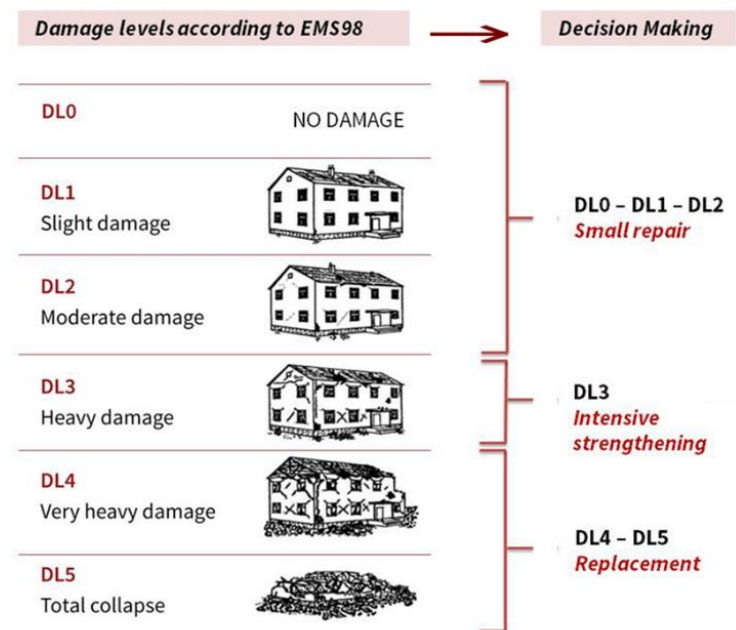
Damage levels according to EMS98

Decision Making

DL0
NO DAMAGE

DL1
Slight damage

DL2
Moderate damage

DL0 – DL1 – DL2
Small repair

DL3
Heavy damage

DL3
Intensive strengthening

DL4
Very heavy damage

DL5
Total collapse

DL4 – DL5
Replacement